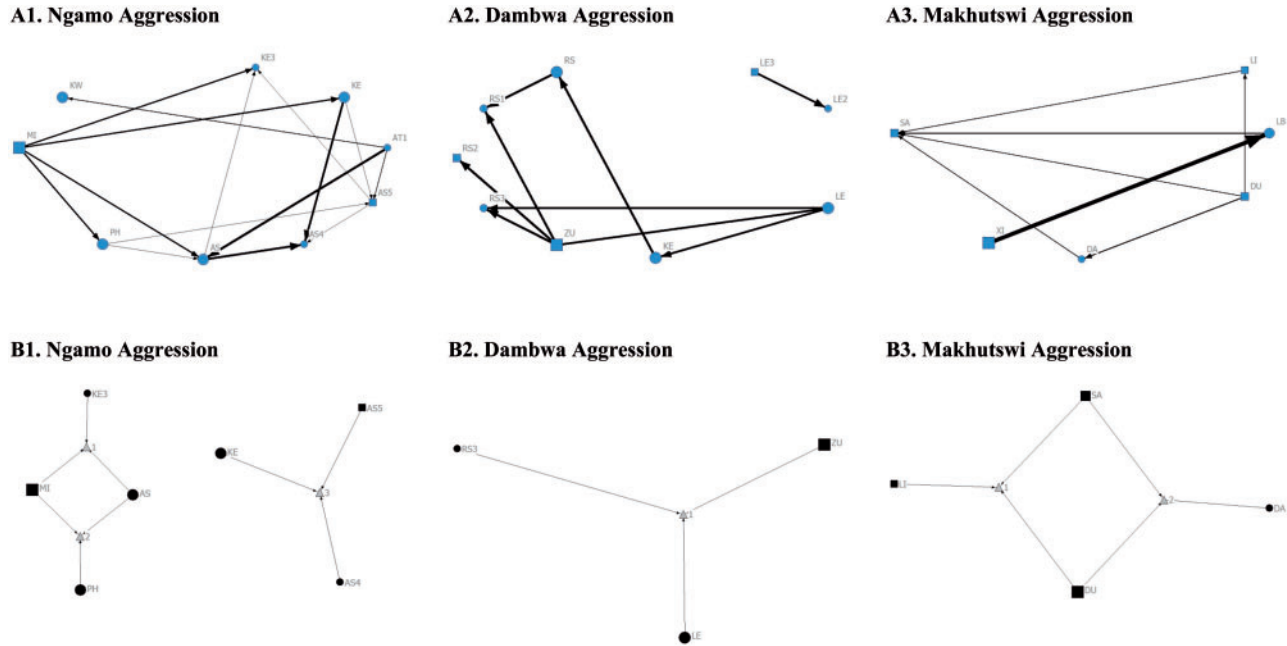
A1. Ngamo Aggression

KE3
KW
KE
MI
AT1
AS5
PH
AS
AS4

A2. Dambwa Aggression

RS
LE3
RS1
LE2
RS2
RS3
LE
ZU
KE

A3. Makhutswi Aggression

LI
SA
LB
DU
XI
DA

B1. Ngamo Aggression

KE3
1
MI
AS
2
PH
AS5
KE
3
AS4

B2. Dambwa Aggression

RS3
ZU
1
LE

B3. Makhutswi Aggression

SA
LI
1
2
DA
DU